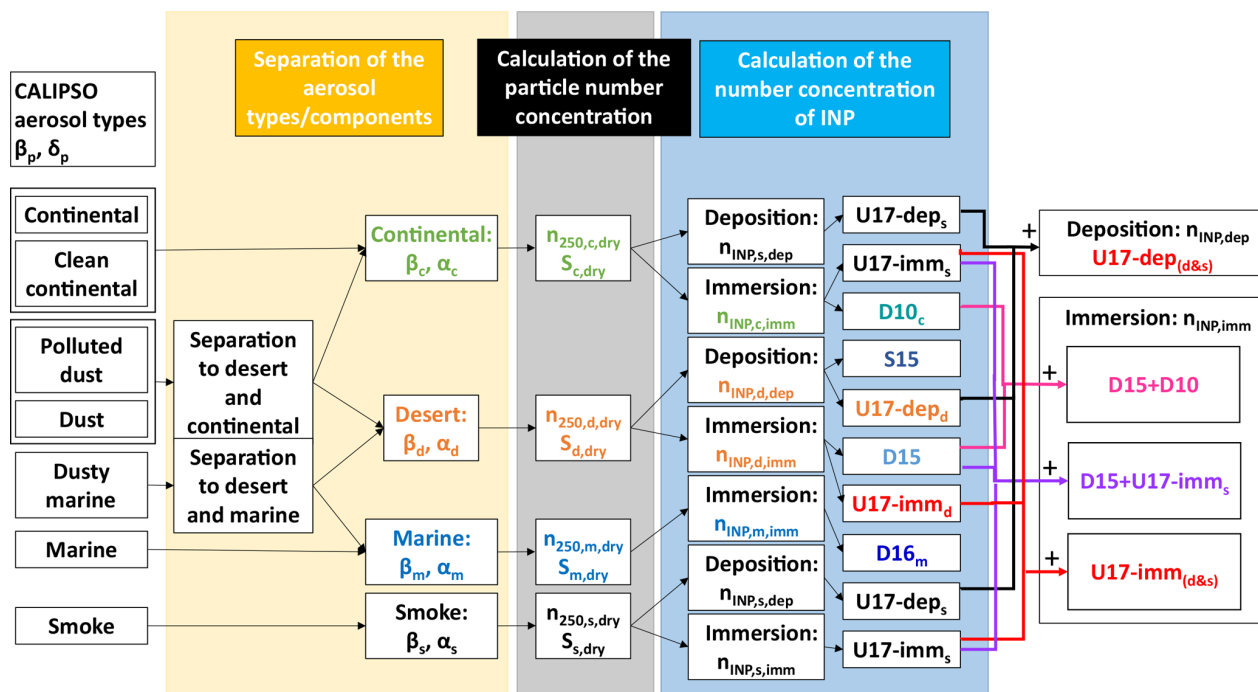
Separation of the aerosol types/components

Calculation of the particle number concentration

Calculation of the number concentration of INP

CALIPSO aerosol types $\beta_p$, $\delta_p$

Continental

Clean continental

Polluted dust

Dust

Dusty marine

Marine

Smoke

Separation to desert and continental

Separation to desert and marine

Continental: $\beta_c$, $\alpha_c$

Desert: $\beta_d$, $\alpha_d$

Marine: $\beta_m$, $\alpha_m$

Smoke: $\beta_s$, $\alpha_s$

$n_{250,c,dry}$ $S_{c,dry}$

$n_{250,d,dry}$ $S_{d,dry}$

$n_{250,m,dry}$ $S_{m,dry}$

$n_{250,s,dry}$ $S_{s,dry}$

Deposition: $n_{INP,s,dep}$

Immersion: $n_{INP,c,imm}$

Deposition: $n_{INP,d,dep}$

Immersion: $n_{INP,d,imm}$

Immersion: $n_{INP,m,imm}$

Deposition: $n_{INP,s,dep}$

Immersion: $n_{INP,s,imm}$

U17-dep$_s$

U17-imm$_s$

D10$_c$

S15

U17-dep$_d$

D15

U17-imm$_d$

D16$_m$

U17-dep$_s$

U17-imm$_s$

+

Deposition: $n_{INP,dep}$

U17-dep$_{(d\&s)}$

Immersion: $n_{INP,imm}$

+

D15+D10

+

D15+U17-imm$_s$

+

U17-imm$_{(d\&s)}$